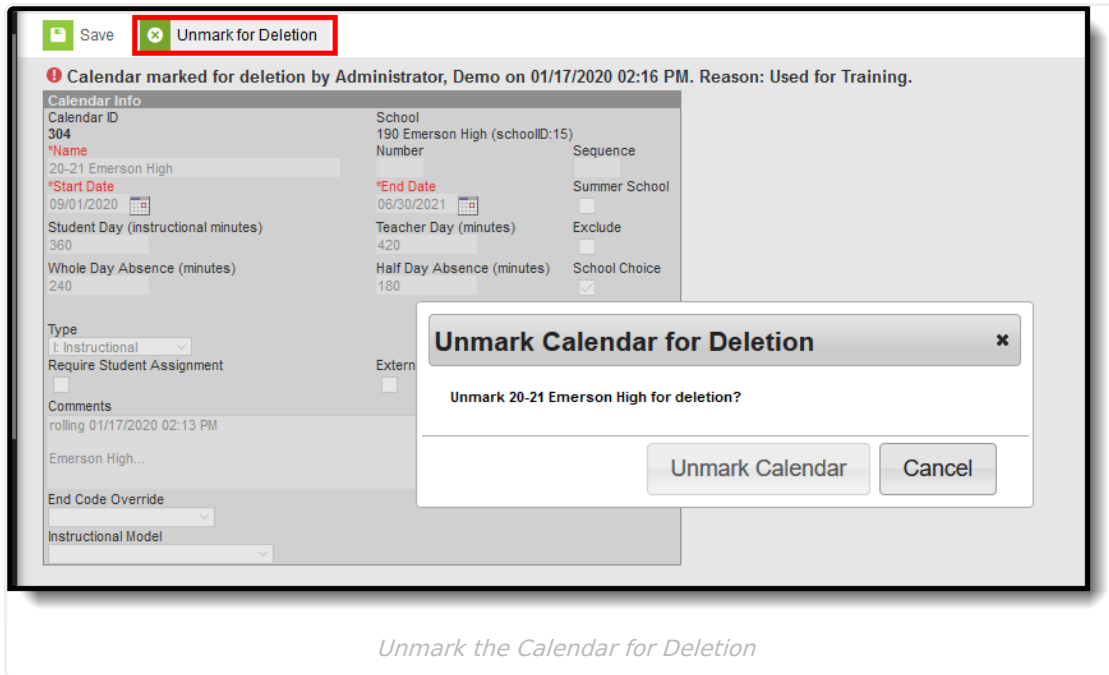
Save Unmark for Deletion

Calendar marked for deletion by Administrator, Demo on 01/17/2020 02:16 PM. Reason: Used for Training.

Calendar Info

Calendar ID
304

School
190 Emerson High (schoolID:15)

*Name
20-21 Emerson High

Number

Sequence

*Start Date
09/01/2020

*End Date
06/30/2021

Summer School

Student Day (instructional minutes)
360

Teacher Day (minutes)
420

Exclude

Whole Day Absence (minutes)
240

Half Day Absence (minutes)
180

School Choice

Type
I: Instructional

Require Student Assignment

Extern

Comments
rolling 01/17/2020 02:13 PM

Emerson High...

End Code Override

Instructional Model

Unmark Calendar for Deletion ×

Unmark 20-21 Emerson High for deletion?

Unmark Calendar Cancel

Unmark the Calendar for Deletion